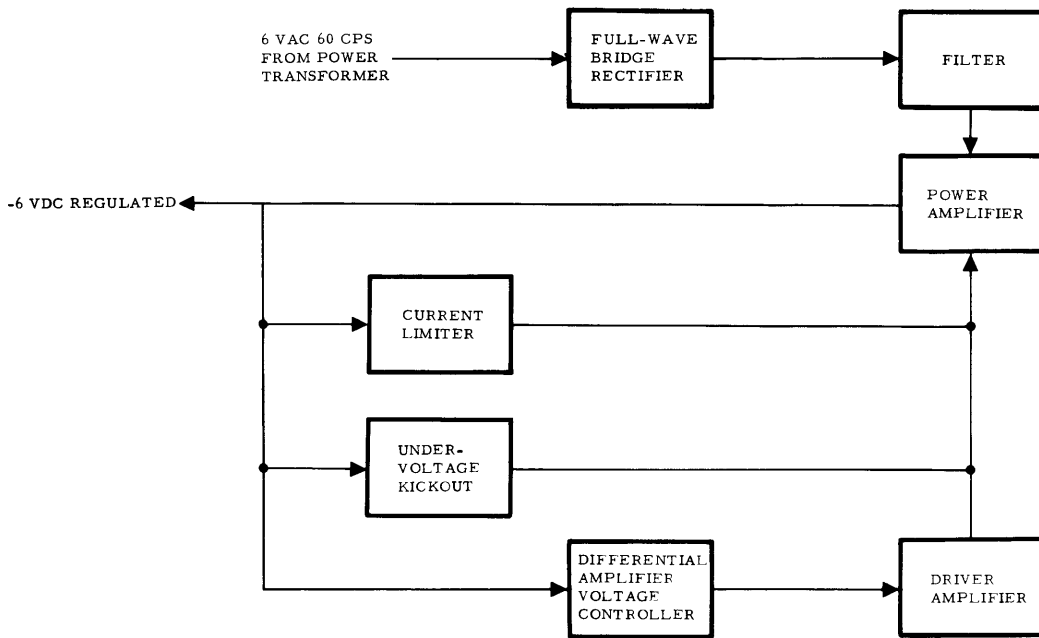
6 VAC 60 CPS FROM POWER TRANSFORMER

FULL-WAVE BRIDGE RECTIFIER

FILTER

-6 VDC REGULATED

POWER AMPLIFIER

CURRENT LIMITER

UNDER-VOLTAGE KICKOUT

DIFFERENTIAL AMPLIFIER VOLTAGE CONTROLLER

DRIVER AMPLIFIER